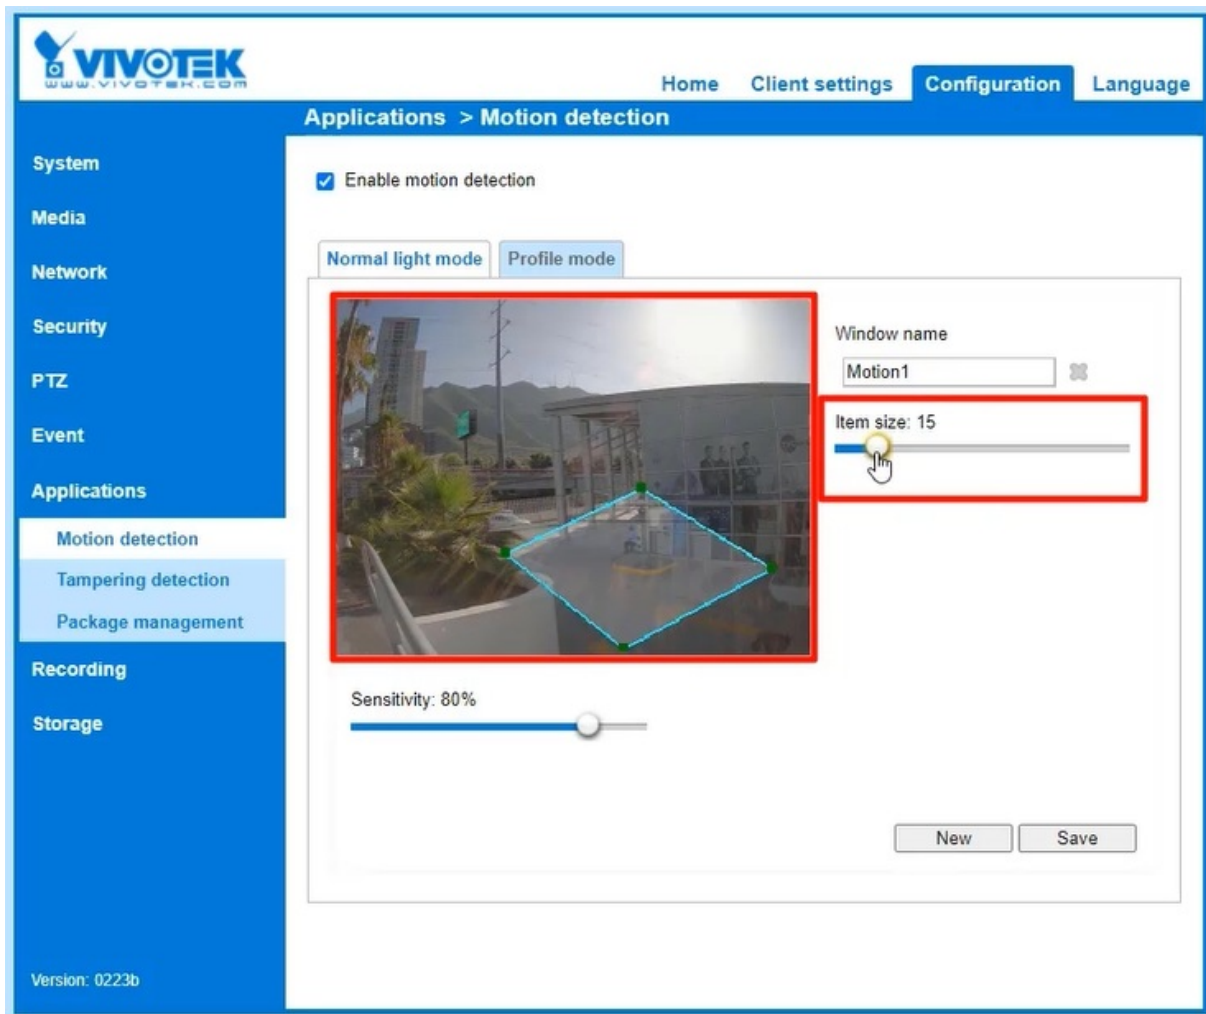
VIVOTEK
www.vivotek.com

Home Client settings Configuration Language

Applications > Motion detection

System
Media
Network
Security
PTZ
Event
Applications
Motion detection
Tampering detection
Package management
Recording
Storage

Version: 0223b

Enable motion detection

Normal light mode Profile mode

Window name
Motion1

Item size: 15

Sensitivity: 80%

New Save